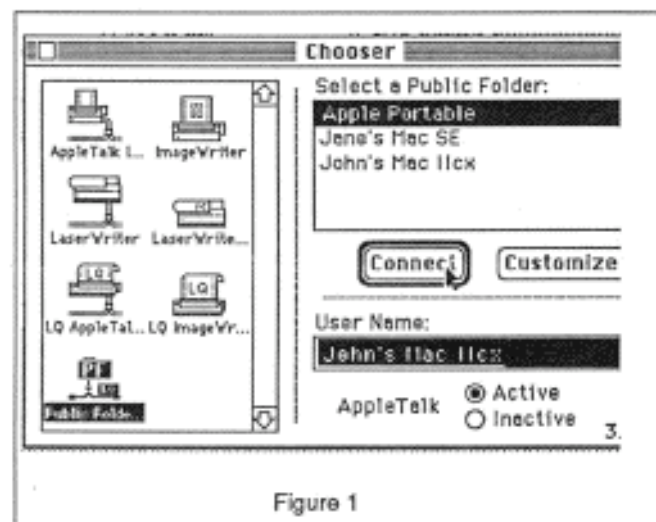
Chooser

AppleTalk I... ImageWriter

LaserWriter LaserWrite...

LQ AppleTal... LQ ImageWr...

Public Folde...

Select a Public Folder:

Apple Portable

Jane's Mac SE

John's Mac IIcx

Connect

Customize

User Name:

John's Mac IIcx

AppleTalk

Active

Inactive

3.

Figure 1